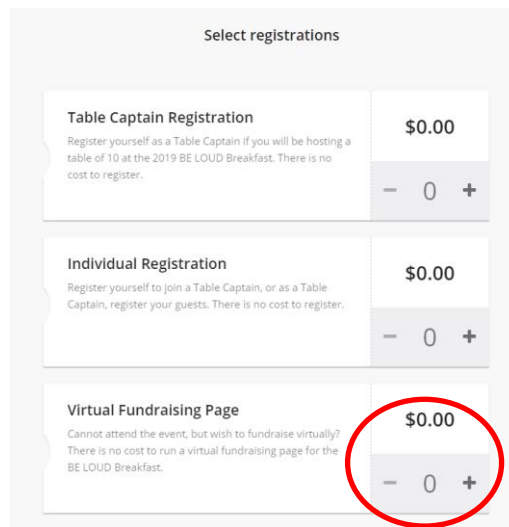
Select registrations

Table Captain Registration
Register yourself as a Table Captain if you will be hosting a table of 10 at the 2019 BE LOUD Breakfast. There is no cost to register.

$0.00

− 0 +

Individual Registration
Register yourself to join a Table Captain, or as a Table Captain, register your guests. There is no cost to register.

$0.00

− 0 +

Virtual Fundraising Page
Cannot attend the event, but wish to fundraise virtually? There is no cost to run a virtual fundraising page for the BE LOUD Breakfast.

$0.00

− 0 +